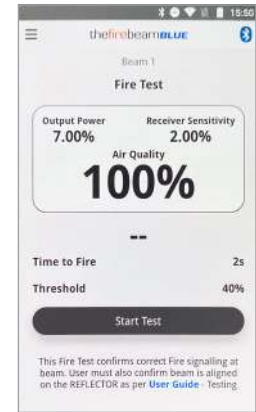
15:50

thefirebeamBLUE

Beam 1

Fire Test

Output Power
7.00%

Receiver Sensitivity
2.00%

Air Quality
100%

--

Time to Fire 2s

Threshold 40%

Start Test

This Fire Test confirms correct Fire signalling at beam. User must also confirm beam is aligned on the REFLECTOR as per User Guide - Testing